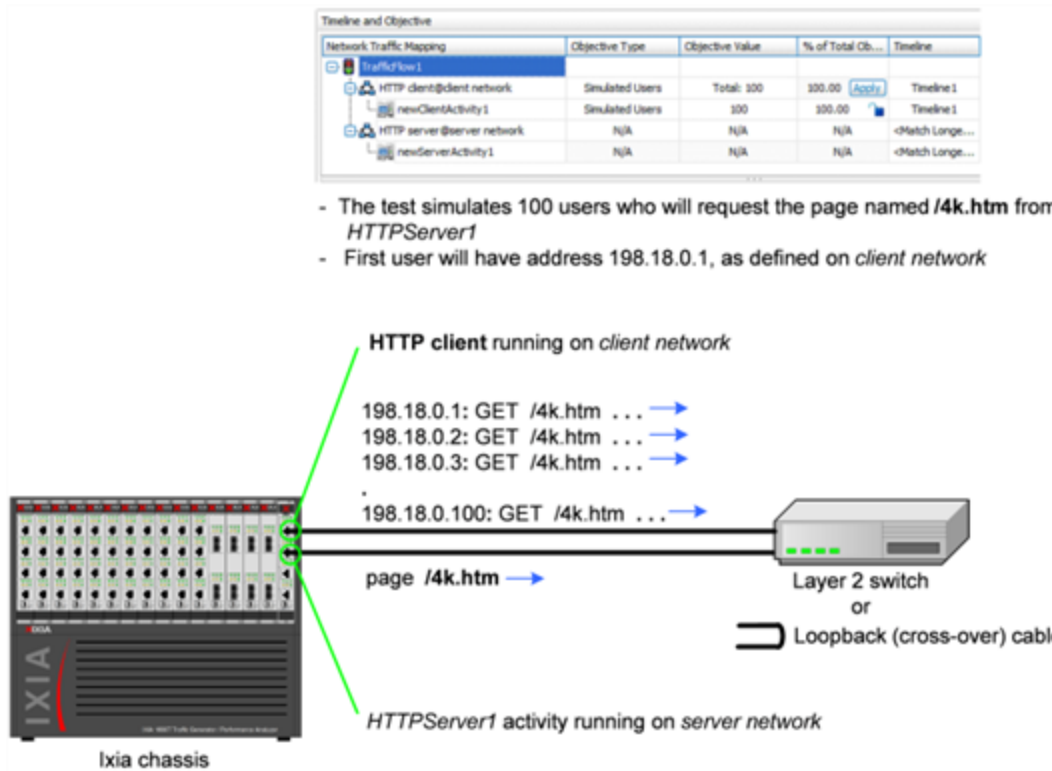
Timeline and Objective

| Network Traffic Mapping | Objective Type | Objective Value | % of Total Ob... | Timeline |
|---|---|---|---|---|
| TrafficFlow1 | | | | |
| HTTP client@client network | Simulated Users | Total: 100 | 100.00 Apply | Timeline1 |
| newClientActivity1 | Simulated Users | 100 | 100.00 | Timeline1 |
| HTTP server@server network | N/A | N/A | N/A | <Match Longe... |
| newServerActivity1 | N/A | N/A | N/A | <Match Longe... |

- The test simulates 100 users who will request the page named **/4k.htm** from *HTTPServer1*
- First user will have address 198.18.0.1, as defined on *client network*

**HTTP client** running on *client network*

198.18.0.1: GET /4k.htm . . .
198.18.0.2: GET /4k.htm . . .
198.18.0.3: GET /4k.htm . . .
.
198.18.0.100: GET /4k.htm . . .

page **/4k.htm**

Layer 2 switch
or
Loopback (cross-over) cabl

IXIA

IXIA

*HTTPServer1* activity running on *server network*

Ixia chassis